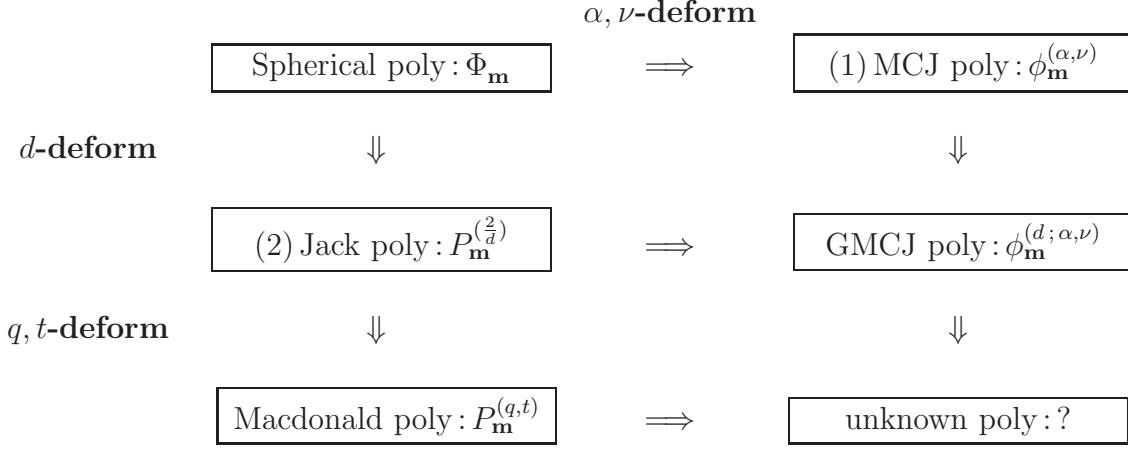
$\alpha, \nu$-**deform**

Spherical poly : $\Phi_{\mathbf{m}}$ $\Longrightarrow$ (1) MCJ poly : $\phi_{\mathbf{m}}^{(\alpha,\nu)}$

$d$-**deform** $\Downarrow$ $\Downarrow$

(2) Jack poly : $P_{\mathbf{m}}^{(\frac{2}{d})}$ $\Longrightarrow$ GMCJ poly : $\phi_{\mathbf{m}}^{(d\,;\,\alpha,\nu)}$

$q, t$-**deform** $\Downarrow$ $\Downarrow$

Macdonald poly : $P_{\mathbf{m}}^{(q,t)}$ $\Longrightarrow$ unknown poly : ?